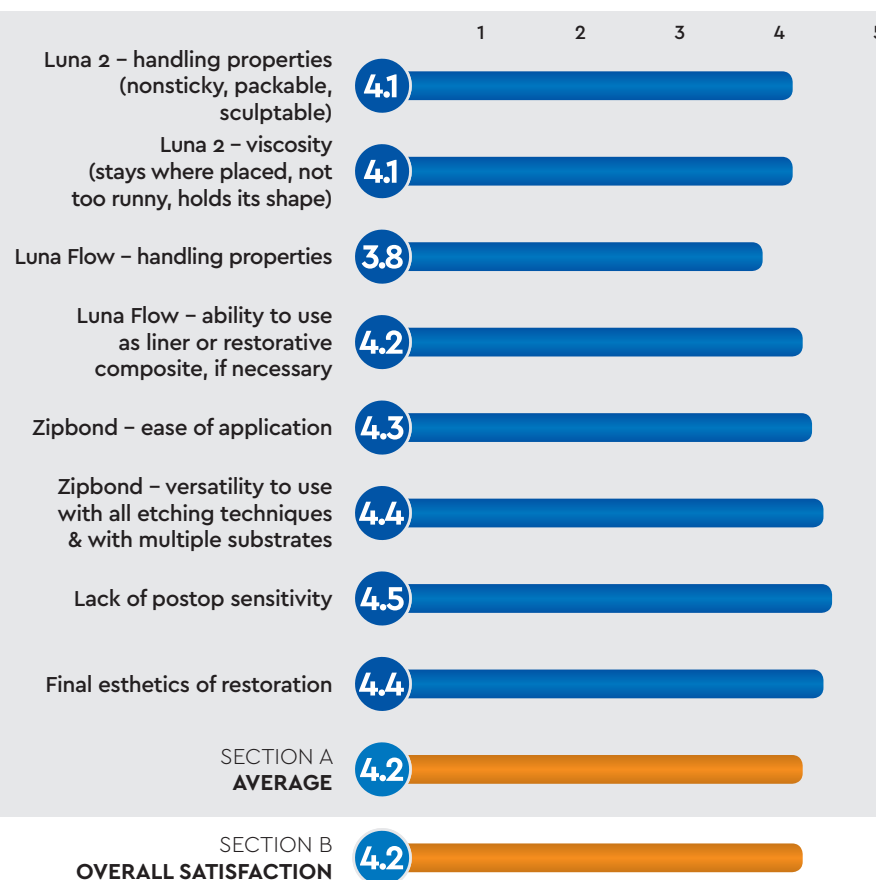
1 2 3 4 5

Luna 2 – handling properties (nonsticky, packable, sculptable) 4.1

Luna 2 – viscosity (stays where placed, not too runny, holds its shape) 4.1

Luna Flow – handling properties 3.8

Luna Flow – ability to use as liner or restorative composite, if necessary 4.2

Zipbond – ease of application 4.3

Zipbond – versatility to use with all etching techniques & with multiple substrates 4.4

Lack of postop sensitivity 4.5

Final esthetics of restoration 4.4

SECTION A **AVERAGE** 4.2

SECTION B **OVERALL SATISFACTION** 4.2